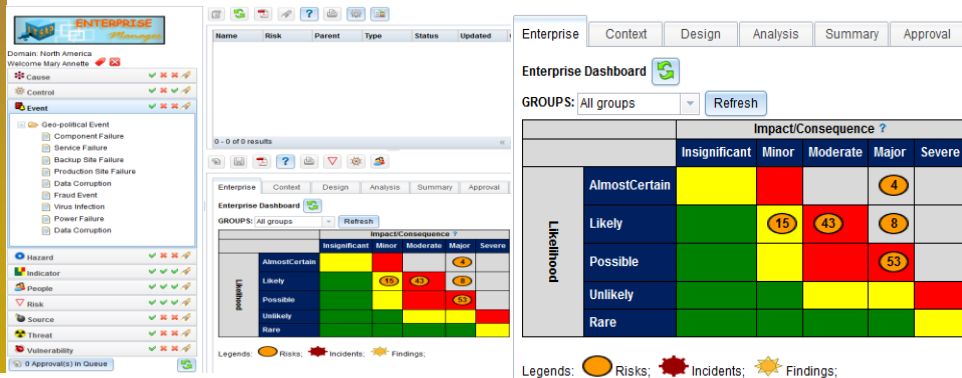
ENTERPRISE Manager

Domain: North America
Welcome Mary Annette

Cause
Control
Event
Geo-political Event
Component Failure
Service Failure
Backup Site Failure
Production Site Failure
Data Corruption
Fraud Event
Virus Infection
Power Failure
Data Corruption
Hazard
Indicator
People
Risk
Source
Threat
Vulnerability
0 Approval(s) in Queue

| Name | Risk | Parent | Type | Status | Updated |
|---|---|---|---|---|---|

0 - 0 of 0 results

Enterprise | Context | Design | Analysis | Summary | Approval

Enterprise Dashboard

GROUPS: All groups Refresh

| | | Impact/Consequence ? | | | | |
|---|---|---|---|---|---|---|
| | | Insignificant | Minor | Moderate | Major | Severe |
| Likelihood | AlmostCertain | | | | 4 | |
| | Likely | | 15 | 43 | 8 | |
| | Possible | | | | 53 | |
| | Unlikely | | | | | |
| | Rare | | | | | |

Legends: Risks; Incidents; Findings;

Enterprise | Context | Design | Analysis | Summary | Approval

Enterprise Dashboard

GROUPS: All groups Refresh

| | | Impact/Consequence ? | | | | |
|---|---|---|---|---|---|---|
| | | Insignificant | Minor | Moderate | Major | Severe |
| Likelihood | AlmostCertain | | | | 4 | |
| | Likely | | 15 | 43 | 8 | |
| | Possible | | | | 53 | |
| | Unlikely | | | | | |
| | Rare | | | | | |

Legends: Risks; Incidents; Findings;